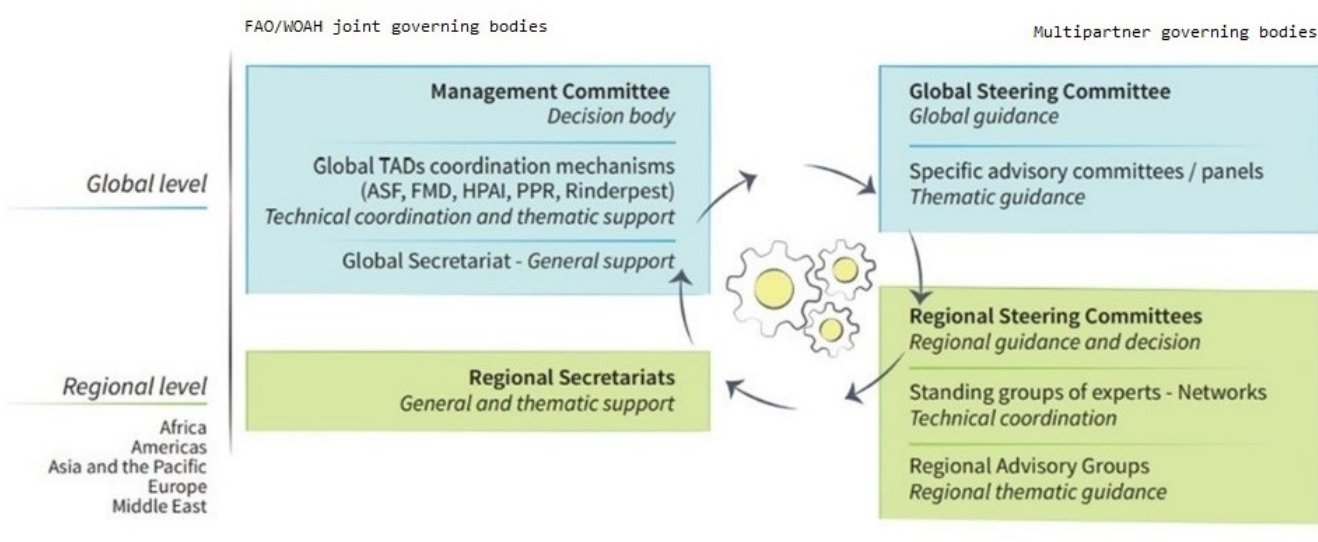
FAO/WOAH joint governing bodies

Multipartner governing bodies

Global level

Management Committee
Decision body

Global TADs coordination mechanisms (ASF, FMD, HPAI, PPR, Rinderpest)
Technical coordination and thematic support

Global Secretariat - General support

Global Steering Committee
Global guidance

Specific advisory committees / panels
Thematic guidance

Regional level

Africa
Americas
Asia and the Pacific
Europe
Middle East

Regional Secretariats
General and thematic support

Regional Steering Committees
Regional guidance and decision

Standing groups of experts - Networks
Technical coordination

Regional Advisory Groups
Regional thematic guidance